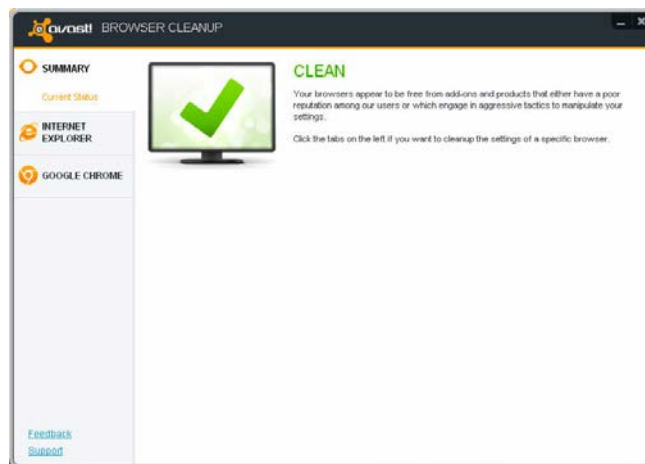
avast! BROWSER CLEANUP

SUMMARY

Current Status

INTERNET EXPLORER

GOOGLE CHROME

CLEAN

Your browsers appear to be free from add-ons and products that either have a poor reputation among our users or which engage in aggressive tactics to manipulate your settings.

Click the tabs on the left if you want to cleanup the settings of a specific browser.

Feedback
Support